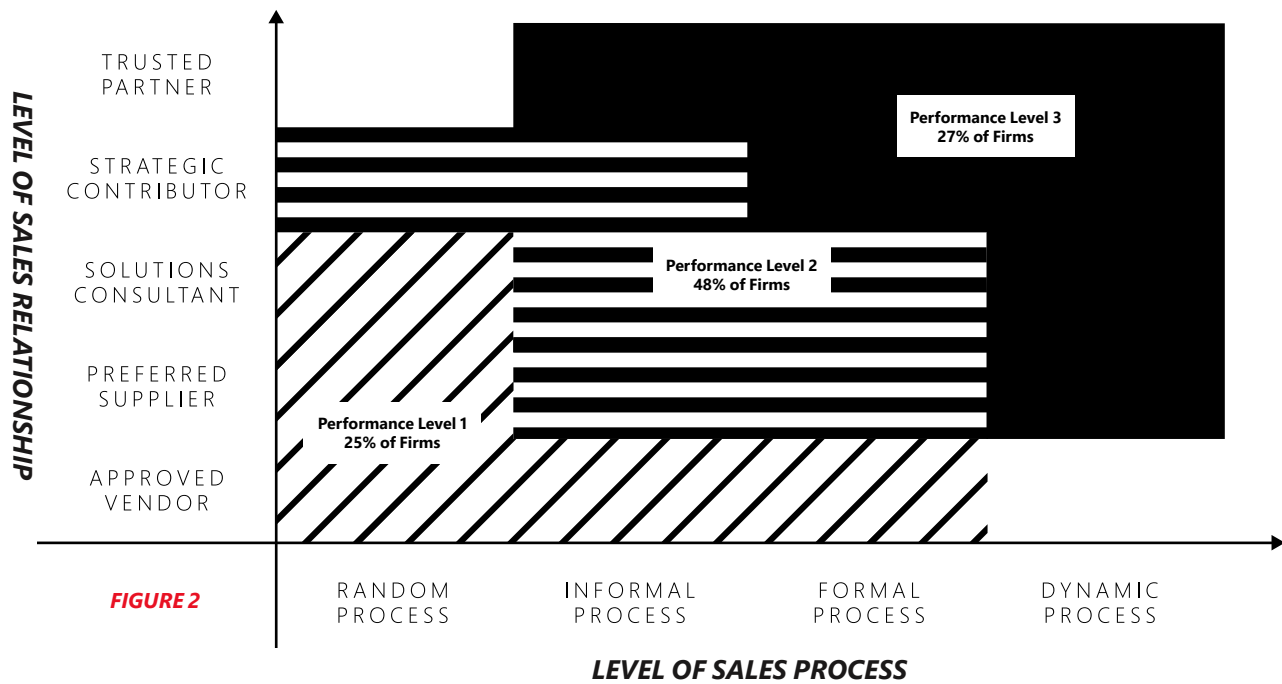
LEVEL OF SALES RELATIONSHIP

TRUSTED PARTNER

STRATEGIC CONTRIBUTOR

SOLUTIONS CONSULTANT

PREFERRED SUPPLIER

APPROVED VENDOR

Performance Level 3
27% of Firms

Performance Level 2
48% of Firms

Performance Level 1
25% of Firms

FIGURE 2

RANDOM PROCESS

INFORMAL PROCESS

FORMAL PROCESS

DYNAMIC PROCESS

LEVEL OF SALES PROCESS